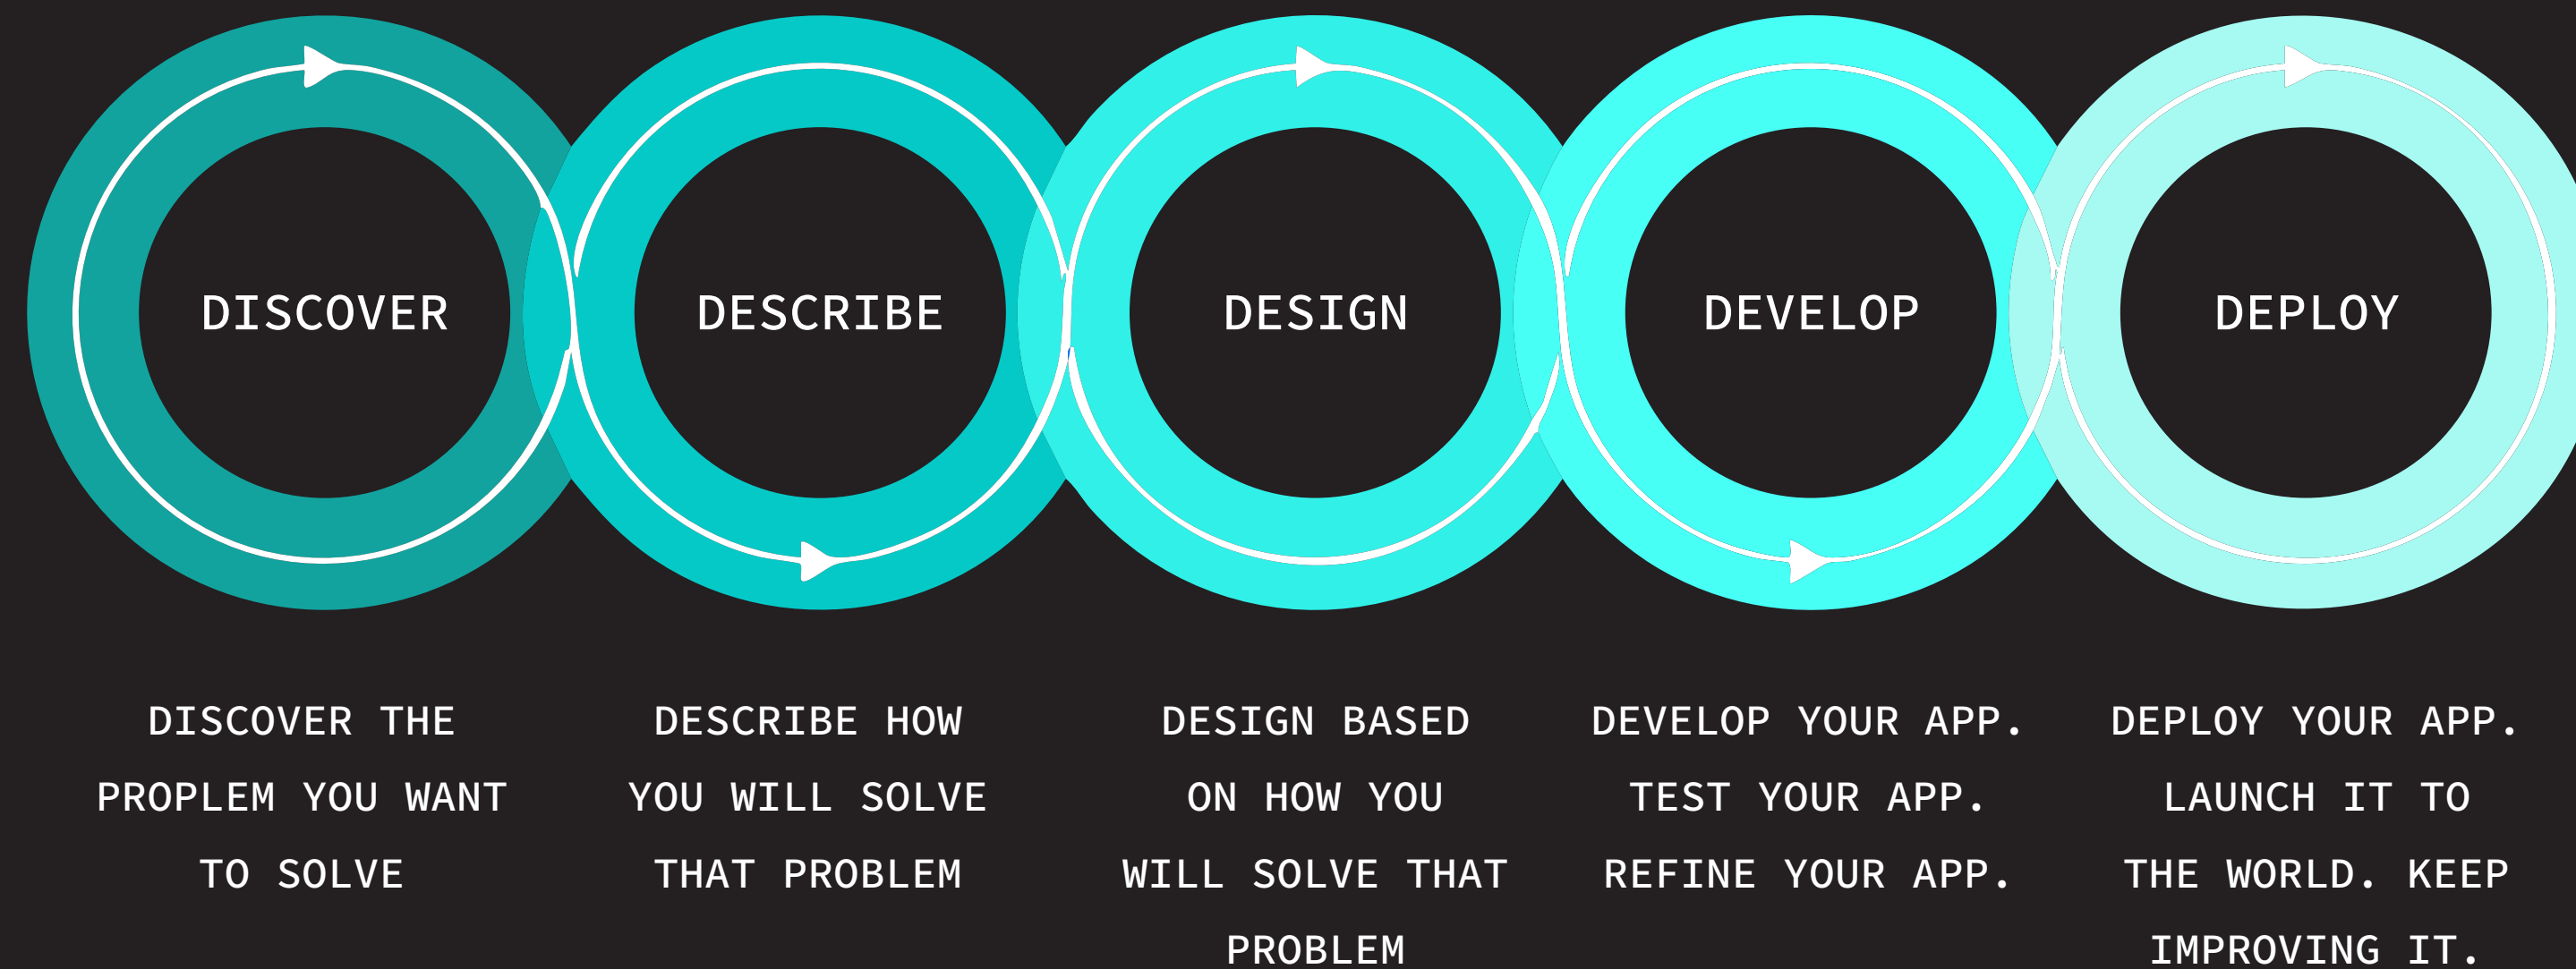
DISCOVER

DESCRIBE

DESIGN

DEVELOP

DEPLOY

DISCOVER THE PROPLEM YOU WANT TO SOLVE

DESCRIBE HOW YOU WILL SOLVE THAT PROBLEM

DESIGN BASED ON HOW YOU WILL SOLVE THAT PROBLEM

DEVELOP YOUR APP. TEST YOUR APP. REFINE YOUR APP.

DEPLOY YOUR APP. LAUNCH IT TO THE WORLD. KEEP IMPROVING IT.